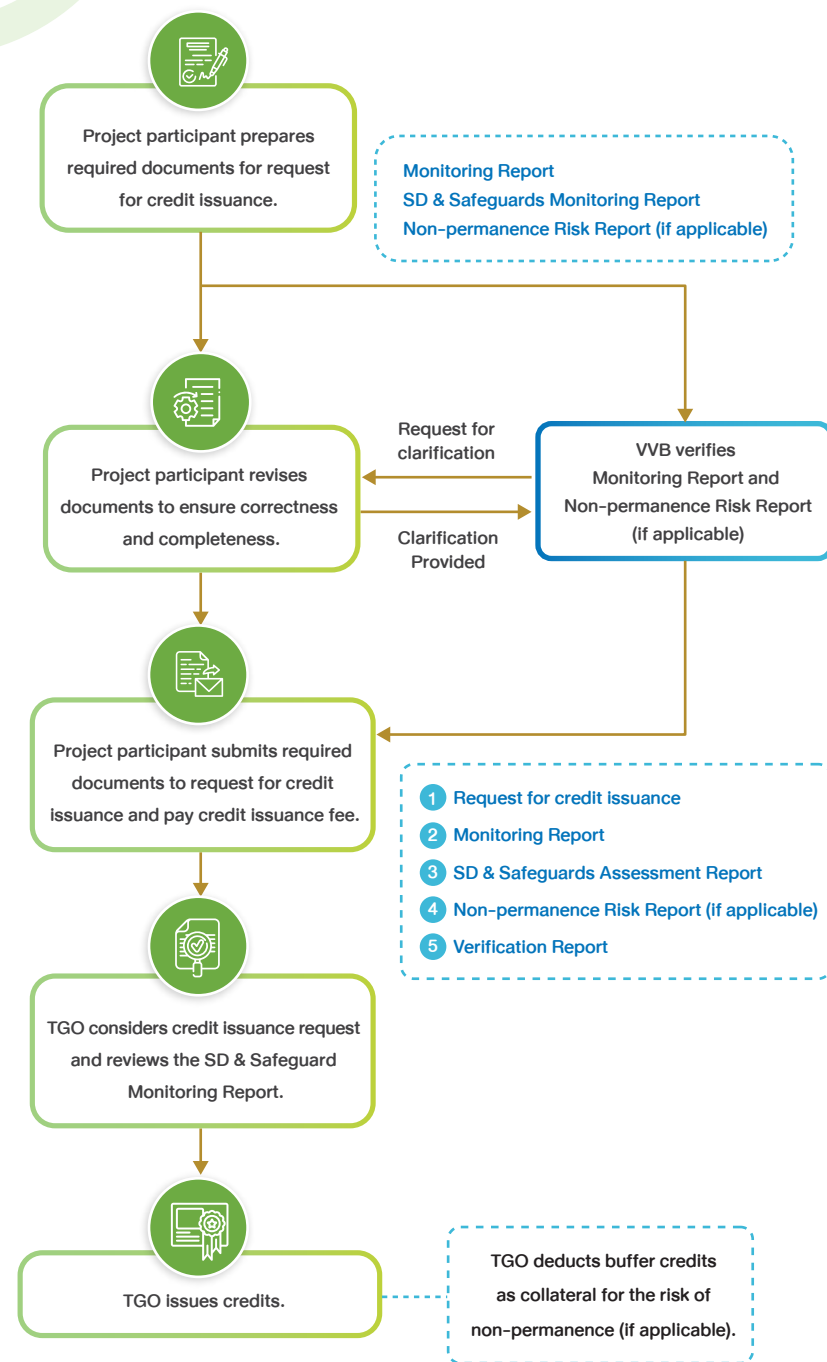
Project participant prepares required documents for request for credit issuance.

Monitoring Report
SD & Safeguards Monitoring Report
Non-permanence Risk Report (if applicable)

Project participant revises documents to ensure correctness and completeness.

Request for clarification

Clarification Provided

VVB verifies Monitoring Report and Non-permanence Risk Report (if applicable)

Project participant submits required documents to request for credit issuance and pay credit issuance fee.

1 Request for credit issuance
2 Monitoring Report
3 SD & Safeguards Assessment Report
4 Non-permanence Risk Report (if applicable)
5 Verification Report

TGO considers credit issuance request and reviews the SD & Safeguard Monitoring Report.

TGO issues credits.

TGO deducts buffer credits as collateral for the risk of non-permanence (if applicable).